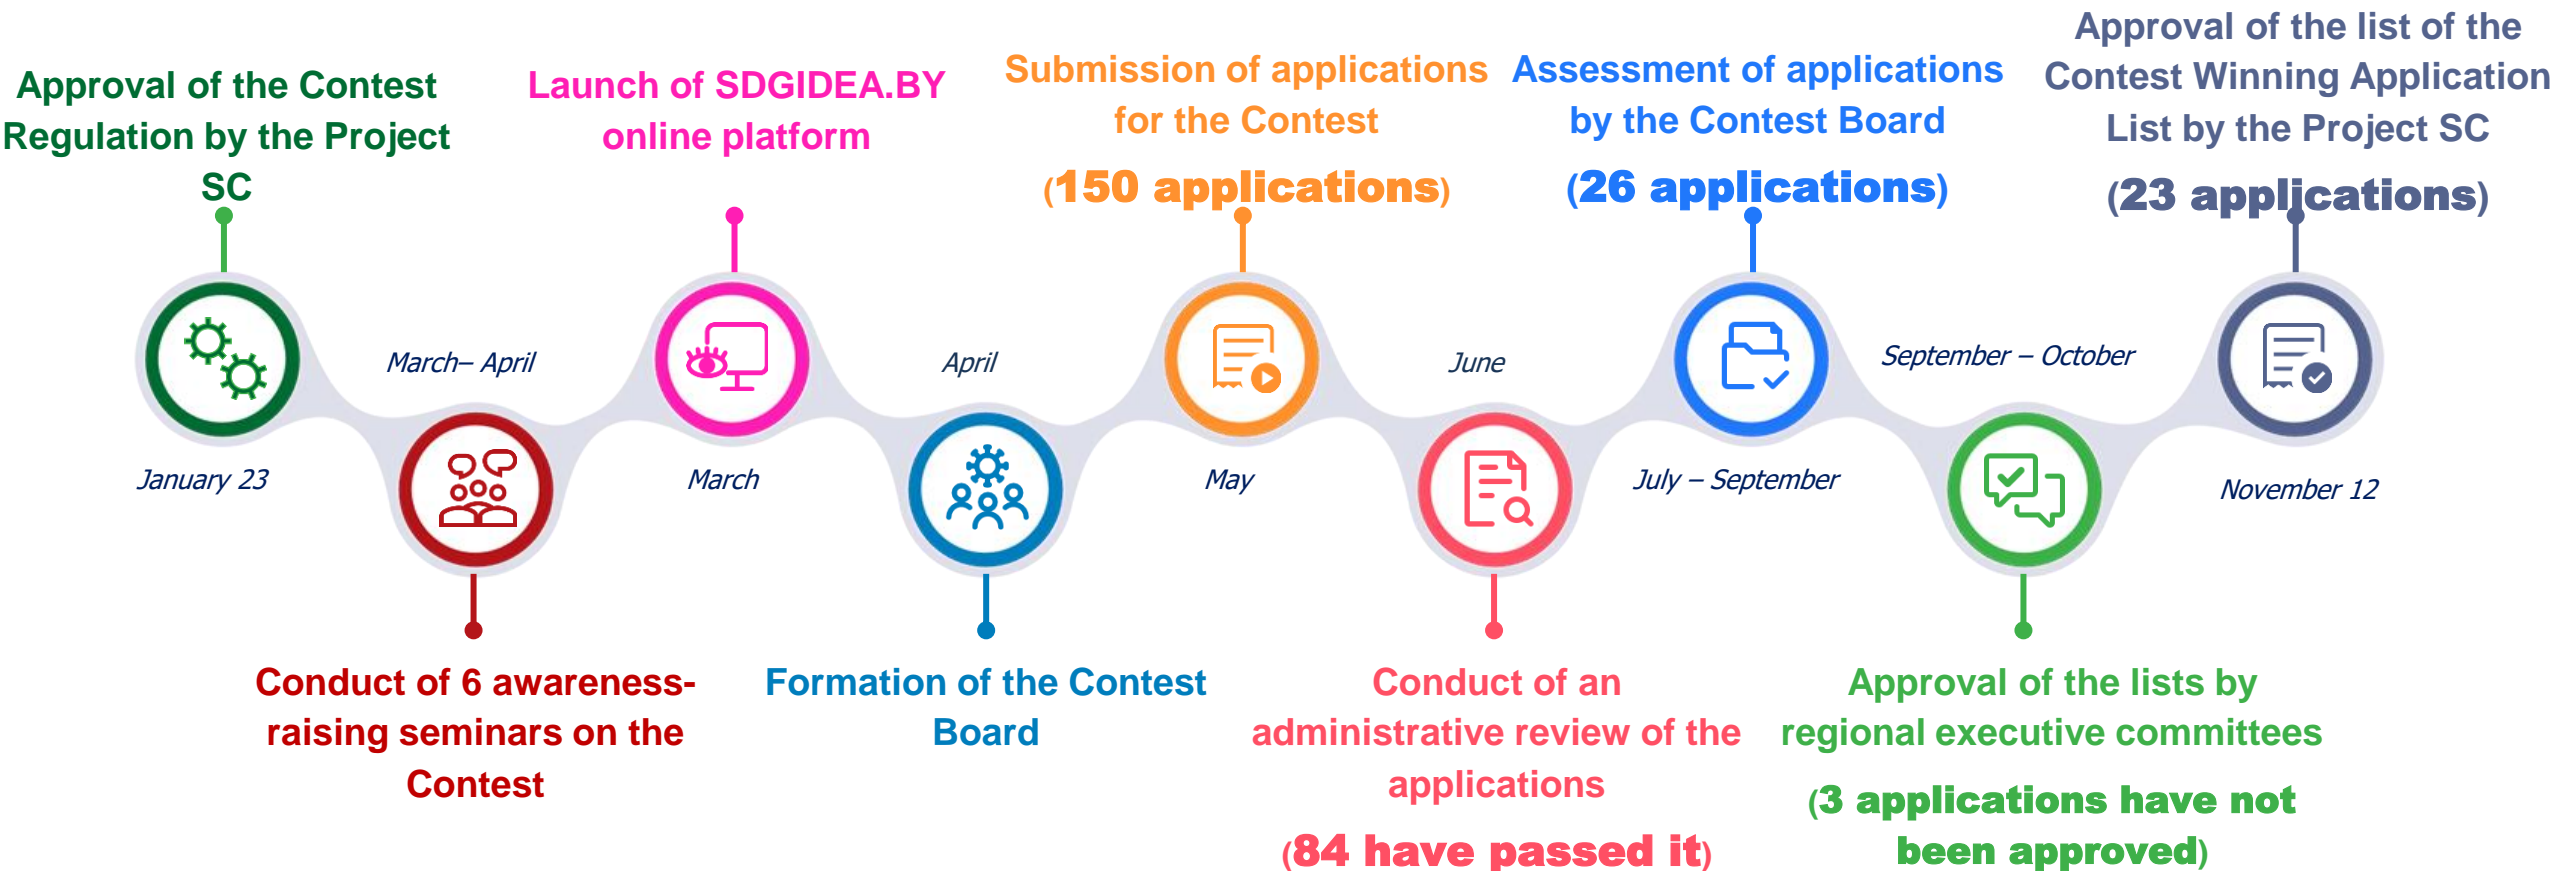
Approval of the Contest Regulation by the Project SC

January 23

March– April

Conduct of 6 awareness-raising seminars on the Contest

Launch of SDGIDEA.BY online platform

March

April

Formation of the Contest Board

Submission of applications for the Contest

(150 applications)

May

June

Conduct of an administrative review of the applications

(84 have passed it)

Assessment of applications by the Contest Board

(26 applications)

July – September

September – October

Approval of the lists by regional executive committees

(3 applications have not been approved)

Approval of the list of the Contest Winning Application List by the Project SC

(23 applications)

November 12